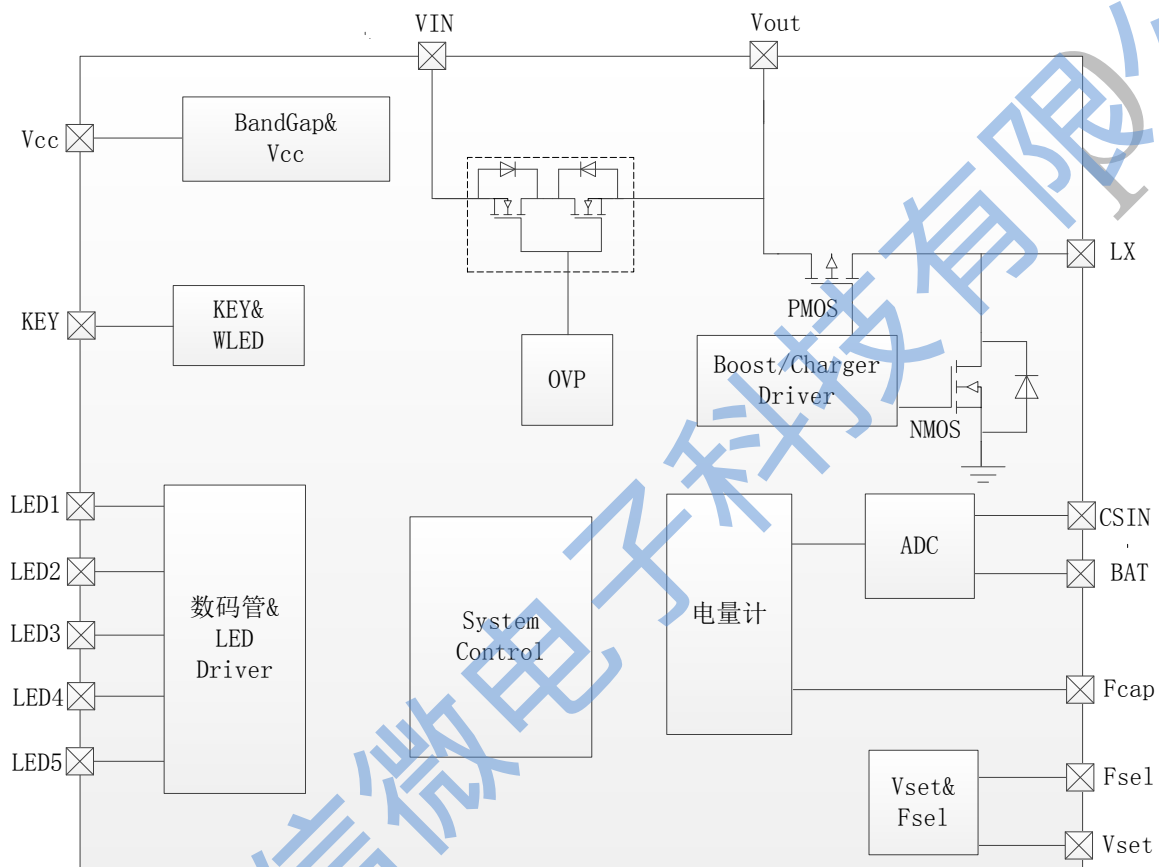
VIN
Vout
Vcc
BandGap&
Vcc
LX
PMOS
KEY
KEY&
WLED
OVP
Boost/Charger
Driver
NMOS
LED1
LED2
LED3
LED4
LED5
数码管&
LED
Driver
System
Control
电量计
ADC
CSIN
BAT
Fcap
Vset&
Fsel
Fsel
Vset
信微电子科技有限公